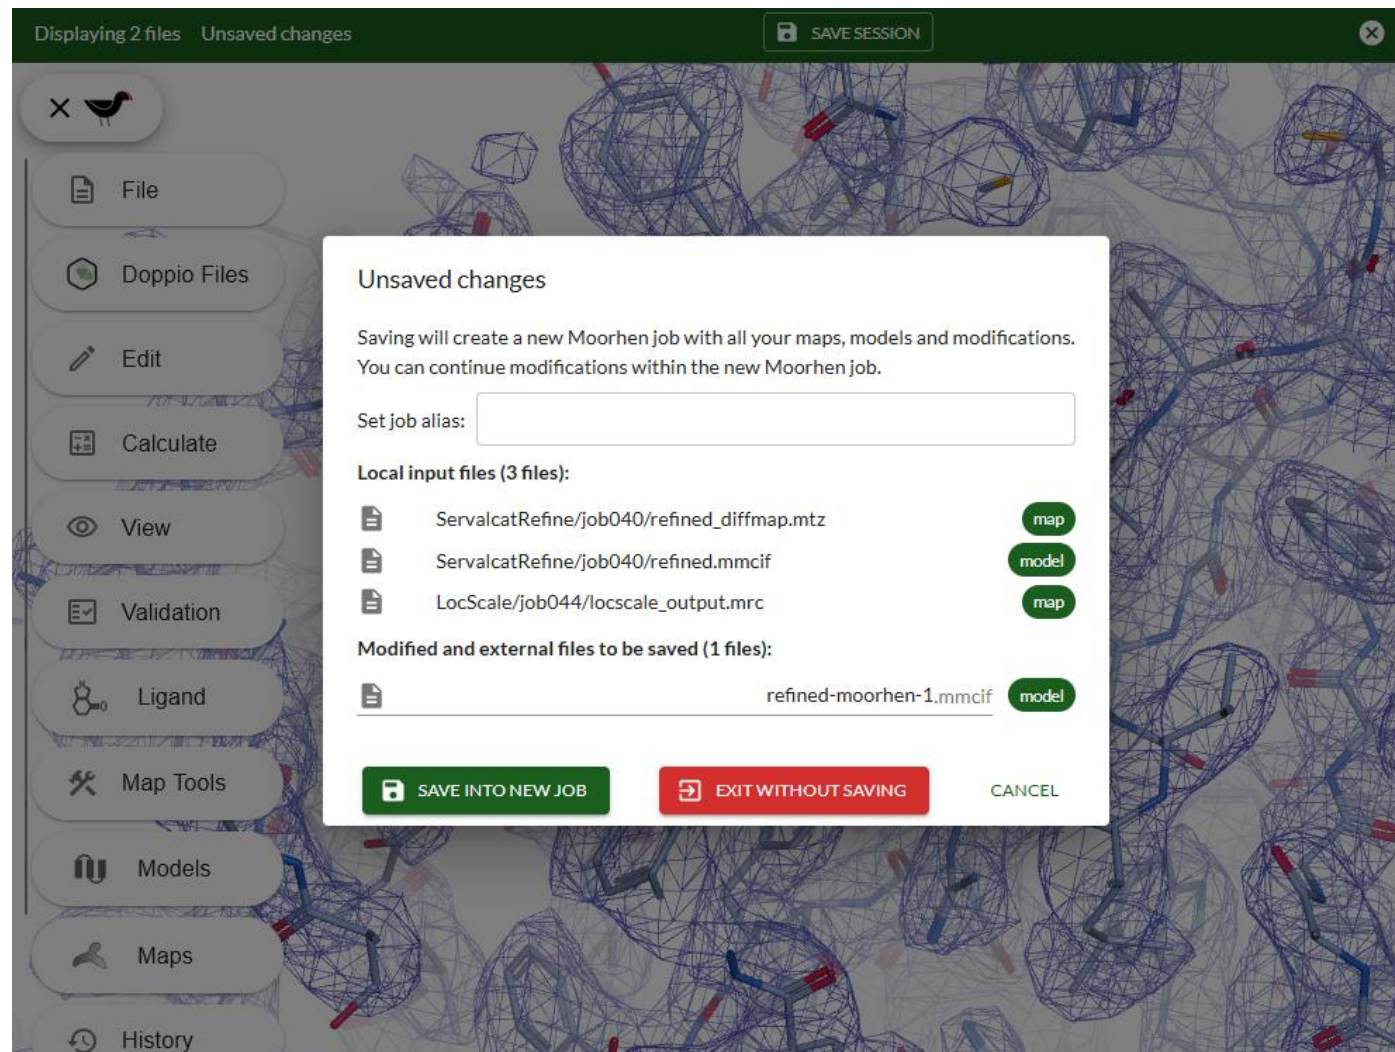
Displaying 2 files Unsaved changes

SAVE SESSION

File

Doppio Files

Edit

Calculate

View

Validation

Ligand

Map Tools

Models

Maps

History

Unsaved changes

Saving will create a new Moorhen job with all your maps, models and modifications. You can continue modifications within the new Moorhen job.

Set job alias:

Local input files (3 files):

ServalcatRefine/job040/refined_diffmap.mtz map

ServalcatRefine/job040/refined.mmcif model

LocScale/job044/locscale_output.mrc map

Modified and external files to be saved (1 files):

refined-moorhen-1.mmcif model

SAVE INTO NEW JOB

EXIT WITHOUT SAVING

CANCEL